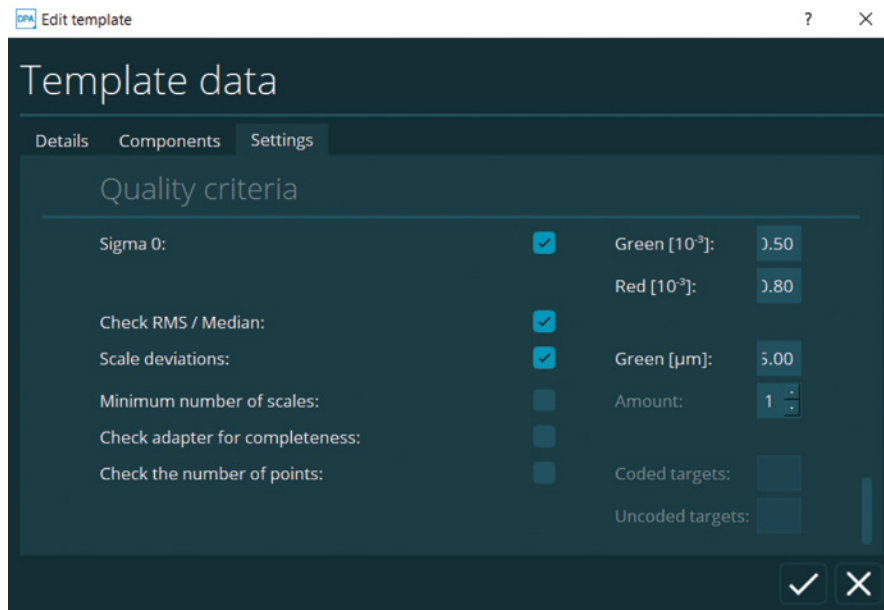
DPA Edit template ? ×

Template data

Details Components Settings

Quality criteria

Sigma 0: Green [$10^{-3}$]: ).50

Red [$10^{-3}$]: ).80

Check RMS / Median:

Scale deviations: Green [µm]: 5.00

Minimum number of scales: Amount: 1

Check adapter for completeness:

Check the number of points: Coded targets:

Uncoded targets: